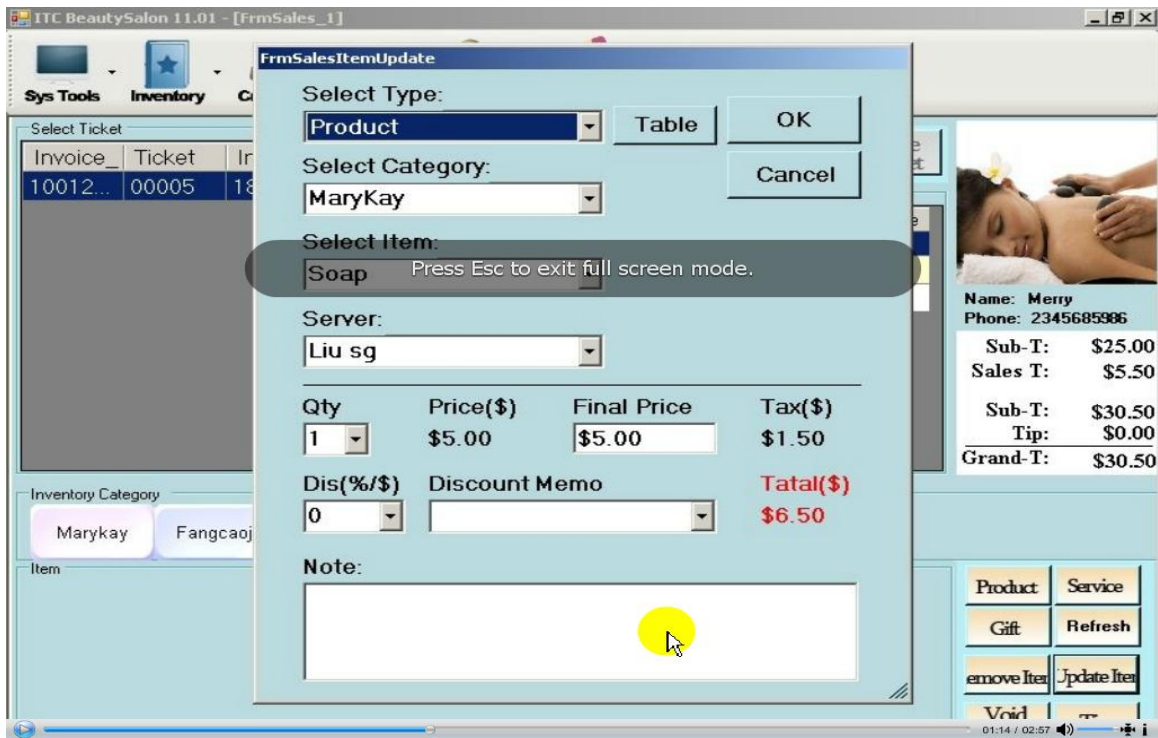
ITC BeautySalon 11.01 - [FrmSales_1]

Sys Tools
Inventory
C

Select Ticket

| Invoice_ | Ticket | In |
|---|---|---|
| 10012... | 00005 | 18 |

Inventory Category

Marykay
Fangcaoj

Item

FrmSalesItemUpdate

Select Type:
Product
Table
OK
Cancel

Select Category:
MaryKay

Select Item:
Soap

Press Esc to exit full screen mode.

Server:
Liu sg

Qty
1
Price($)
$5.00
Final Price
$5.00
Tax($)
$1.50

Dis(%/$)
0
Discount Memo
Tatal($)
$6.50

Note:

Name: Merry
Phone: 2345685986

| | |
|---|---|
| Sub-T: | $25.00 |
| Sales T: | $5.50 |
| Sub-T: | $30.50 |
| Tip: | $0.00 |
| Grand-T: | $30.50 |

Product
Service
Gift
Refresh
emove Iter
Update Iter
Void

01:14 / 02:57